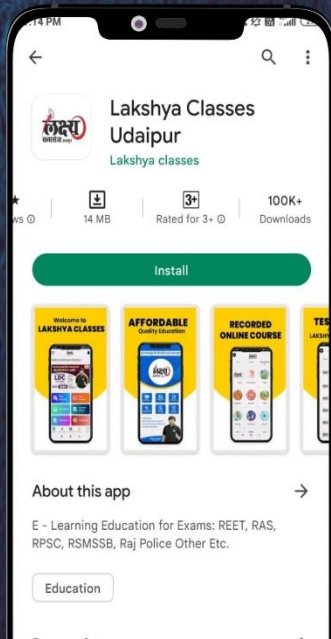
14 PM

Lakshya Classes Udaipur
Lakshya classes

ws ⓘ
14 MB
3+
Rated for 3+ ⓘ
100K+
Downloads

Install

Welcome to LAKSHYA CLASSES
AFFORDABLE Quality Education
RECORDED ONLINE COURSE
TES

About this app
→

E - Learning Education for Exams: REET, RAS, RPSC, RSMSSB, Raj Police Other Etc.

Education